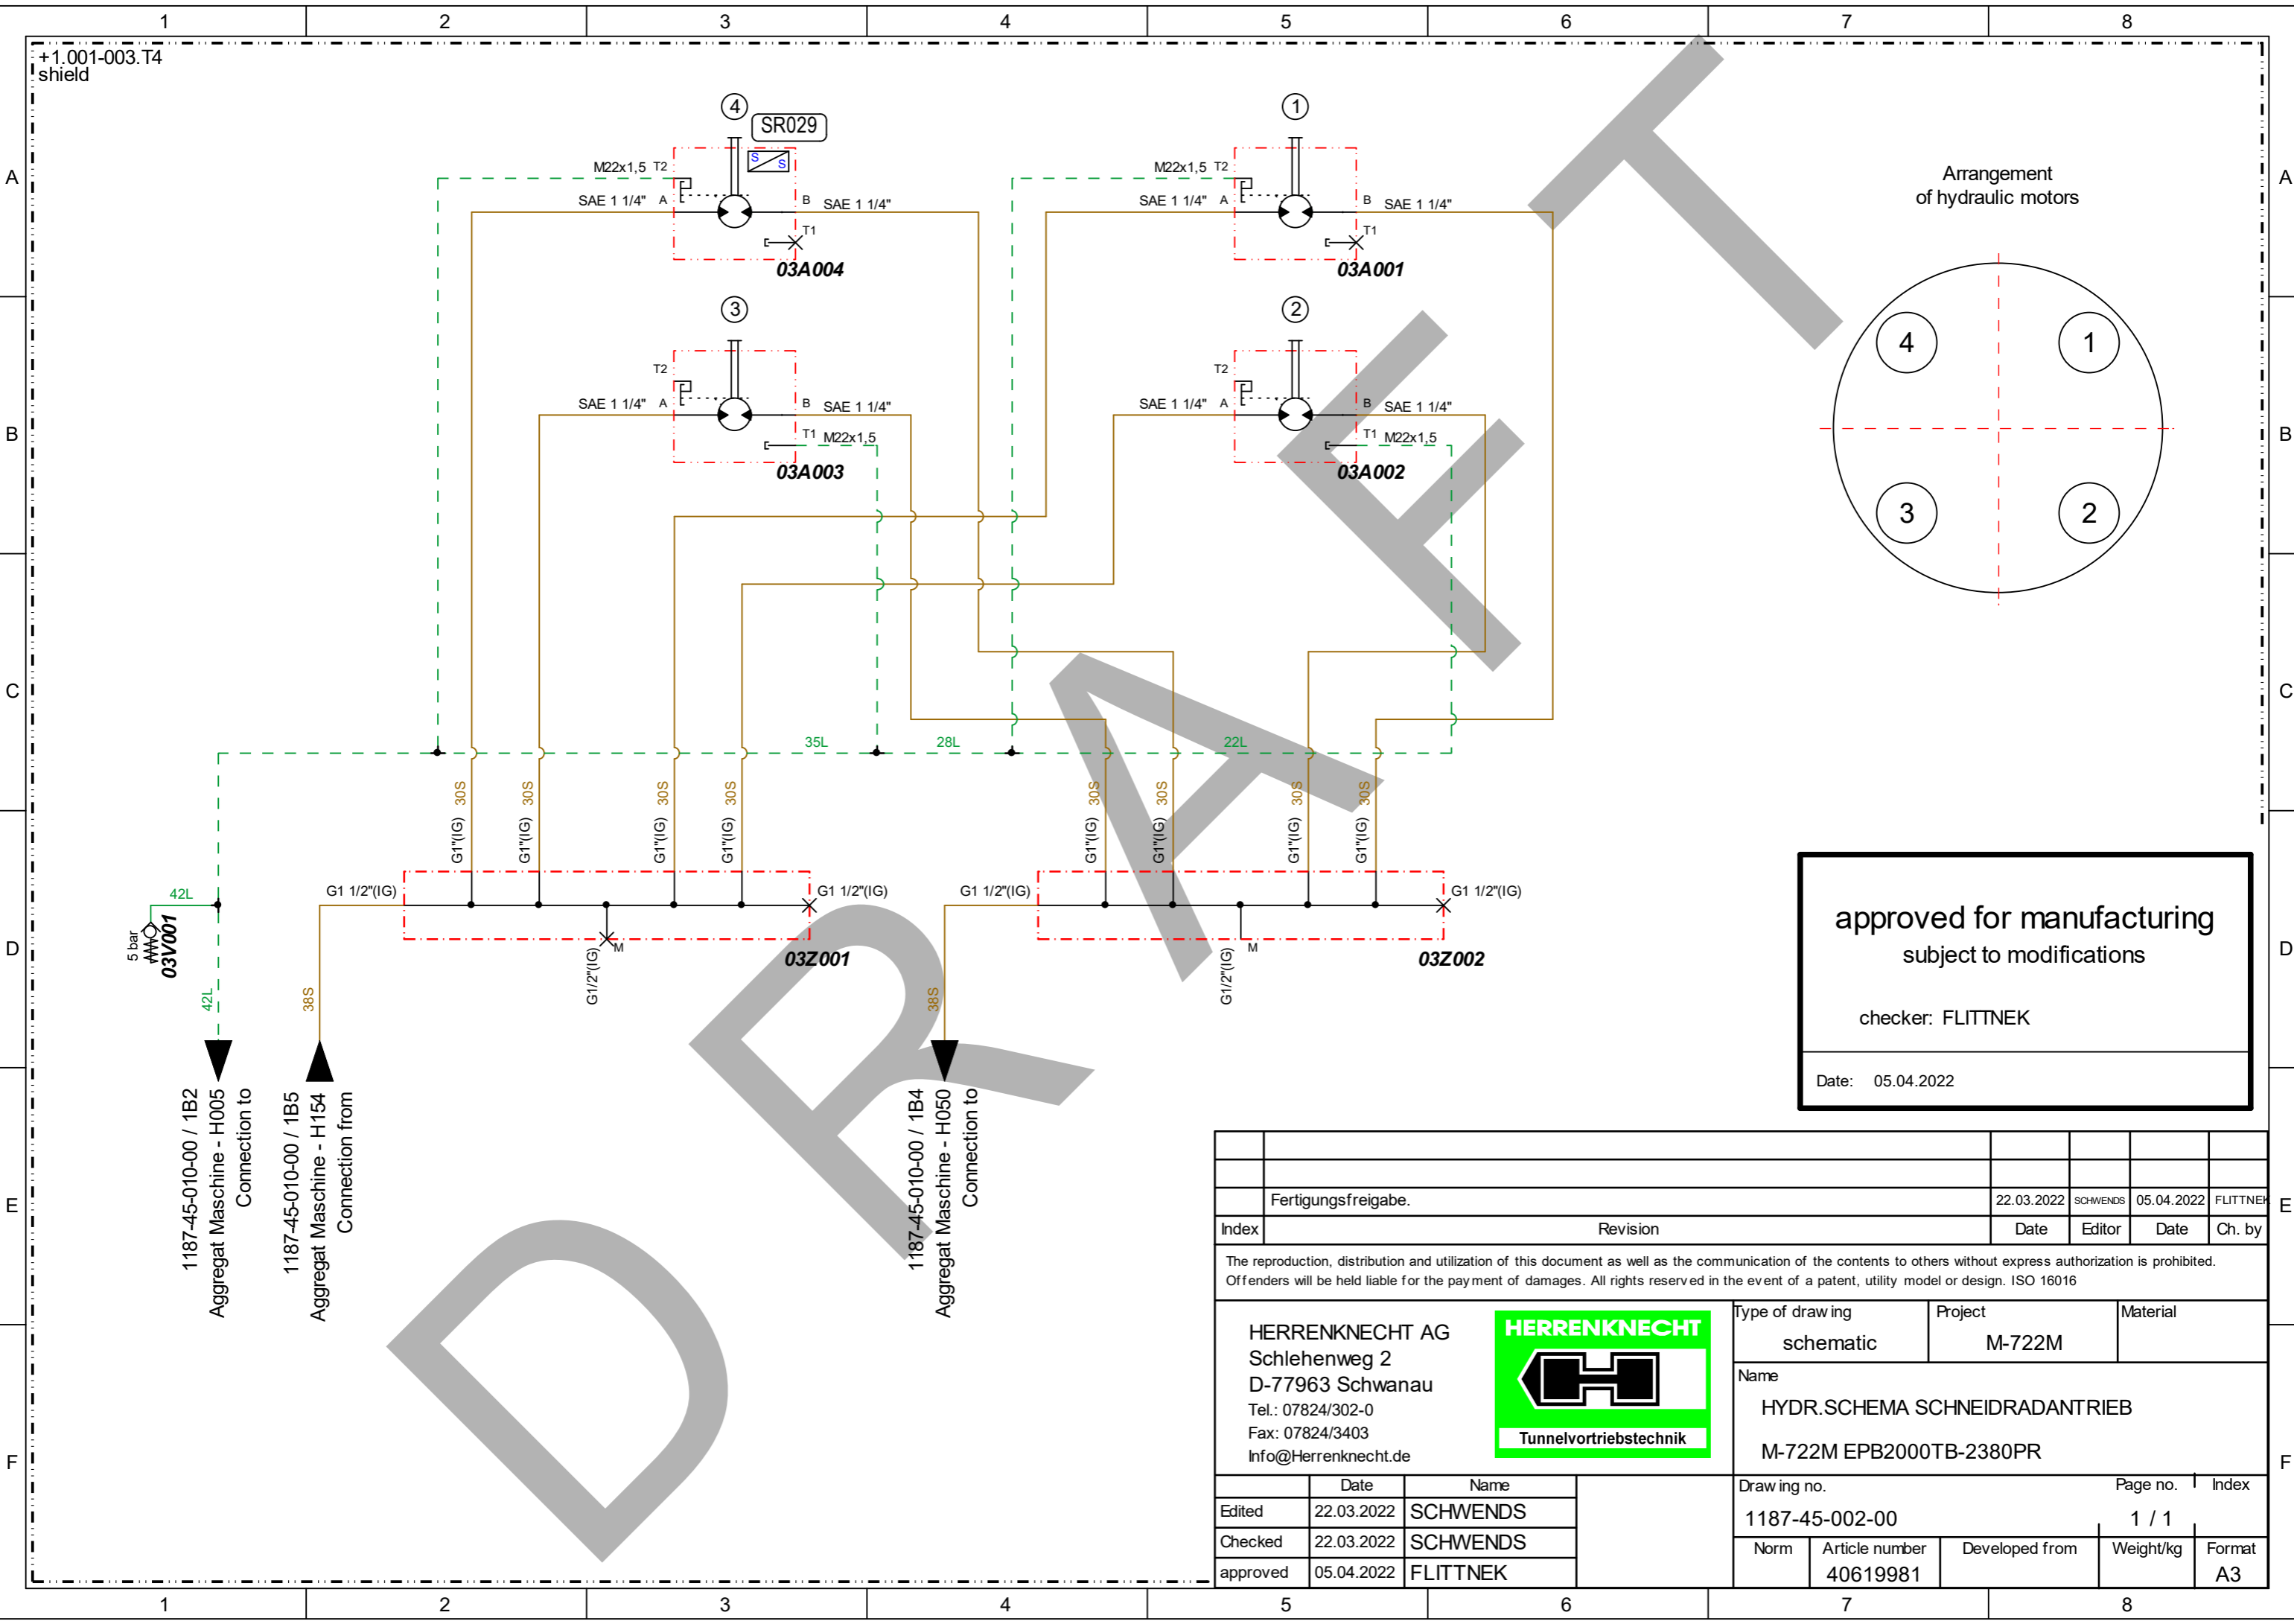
1 2 3 4 5 6 7 8

+1.001-003.T4
shield

4
SR029
M22x1,5 T2
SAE 1 1/4" A
B SAE 1 1/4"
T1
03A004

1
M22x1,5 T2
SAE 1 1/4" A
B SAE 1 1/4"
T1
03A001

3
T2
SAE 1 1/4" A
B SAE 1 1/4"
T1 M22x1,5
03A003

2
T2
SAE 1 1/4" A
B SAE 1 1/4"
T1 M22x1,5
03A002

Arrangement
of hydraulic motors

4 1 3 2

35L 28L 22L

30S 30S 30S 30S 30S 30S 30S 30S
G1"(IG) G1"(IG) G1"(IG) G1"(IG) G1"(IG) G1"(IG) G1"(IG) G1"(IG)

42L
5 bar
03V001
42L

G1 1/2"(IG)
G1 1/2"(IG)
M
G1/2"(IG)
03Z001

G1 1/2"(IG)
G1 1/2"(IG)
M
G1/2"(IG)
03Z002

38S
38S

1187-45-010-00 / 1B2
Aggregat Maschine - H005
Connection to

1187-45-010-00 / 1B5
Aggregat Maschine - H154
Connection from

1187-45-010-00 / 1B4
Aggregat Maschine - H050
Connection to

DRAFT

approved for manufacturing
subject to modifications

checker: FLITTNEK

Date: 05.04.2022

| | | | | | |
|---|---|---|---|---|---|
| | | | | | |
| | | | | | |
| | Fertigungsfreigabe. | 22.03.2022 | SCHWENDS | 05.04.2022 | FLITTNEK |
| Index | Revision | Date | Editor | Date | Ch. by |

The reproduction, distribution and utilization of this document as well as the communication of the contents to others without express authorization is prohibited. Offenders will be held liable for the payment of damages. All rights reserved in the event of a patent, utility model or design. ISO 16016

HERRENKNECHT AG
Schlehenweg 2
D-77963 Schwanau
Tel.: 07824/302-0
Fax: 07824/3403
Info@Herrenknecht.de

HERRENKNECHT
Tunnelvortriebstechnik

Type of drawing: schematic
Project: M-722M
Material
Name
HYDR.SCHEMA SCHNEIDRADANTRIEB
M-722M EPB2000TB-2380PR

| | Date | Name |
|---|---|---|
| Edited | 22.03.2022 | SCHWENDS |
| Checked | 22.03.2022 | SCHWENDS |
| approved | 05.04.2022 | FLITTNEK |

Drawing no. 1187-45-002-00
Page no. 1 / 1
Index
Norm
Article number 40619981
Developed from
Weight/kg
Format A3

A B C D E F